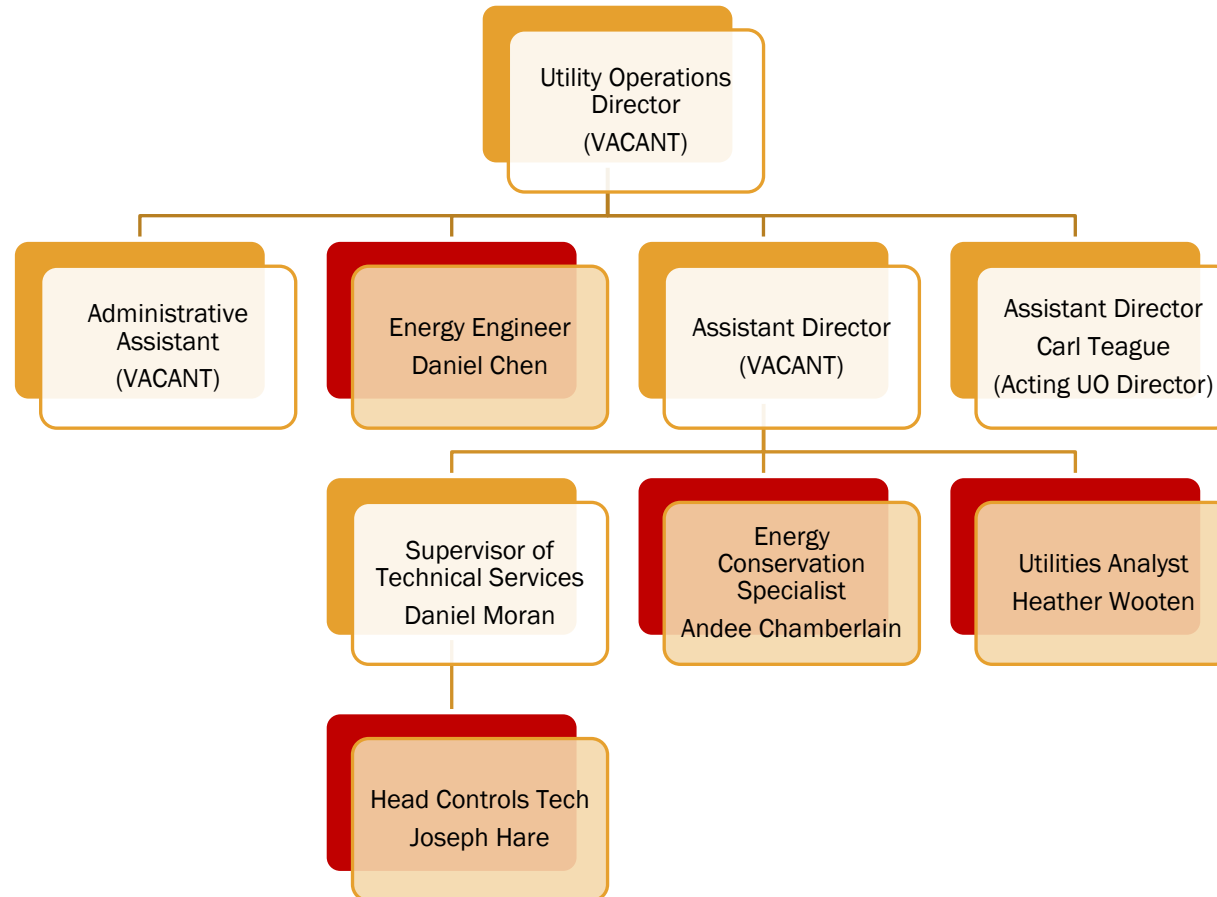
Utility Operations Director
(VACANT)

Administrative Assistant
(VACANT)

Energy Engineer
Daniel Chen

Assistant Director
(VACANT)

Assistant Director
Carl Teague
(Acting UO Director)

Supervisor of Technical Services
Daniel Moran

Energy Conservation Specialist
Andee Chamberlain

Utilities Analyst
Heather Wooten

Head Controls Tech
Joseph Hare